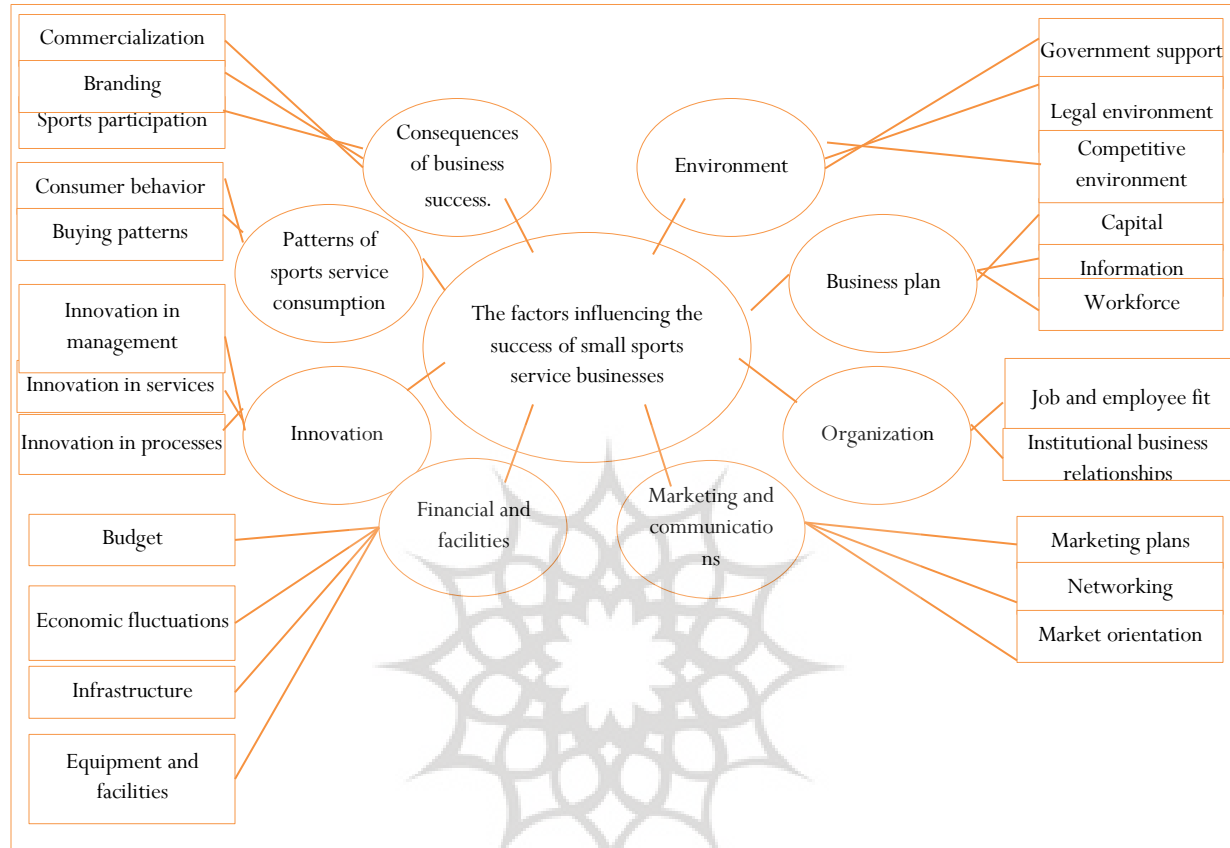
Commercialization

Branding

Sports participation

Consequences of business success.

Environment

Government support

Legal environment

Competitive environment

Consumer behavior

Buying patterns

Patterns of sports service consumption

Capital

Business plan

Information

Workforce

The factors influencing the success of small sports service businesses

Innovation in management

Innovation in services

Innovation in processes

Innovation

Organization

Job and employee fit

Institutional business relationships

Financial and facilities

Marketing and communicatio ns

Budget

Marketing plans

Networking

Economic fluctuations

Market orientation

Infrastructure

Equipment and facilities